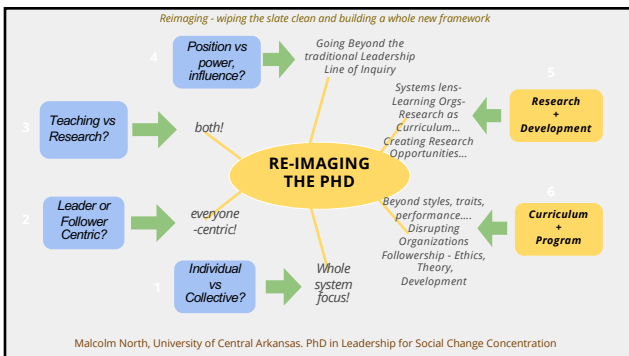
Reimaging - wiping the slate clean and building a whole new framework

4

Position vs power, influence?

Going Beyond the traditional Leadership Line of Inquiry

3

Teaching vs Research?

both!

5

Research + Development

Systems lens- Learning Orgs- Research as Curriculum... Creating Research Opportunities...

RE-IMAGING THE PHD

2

Leader or Follower Centric?

everyone -centric!

6

Curriculum + Program

Beyond styles, traits, performance.... Disrupting Organizations Followership - Ethics, Theory, Development

1

Individual vs Collective?

Whole system focus!

Malcolm North, University of Central Arkansas. PhD in Leadership for Social Change Concentration